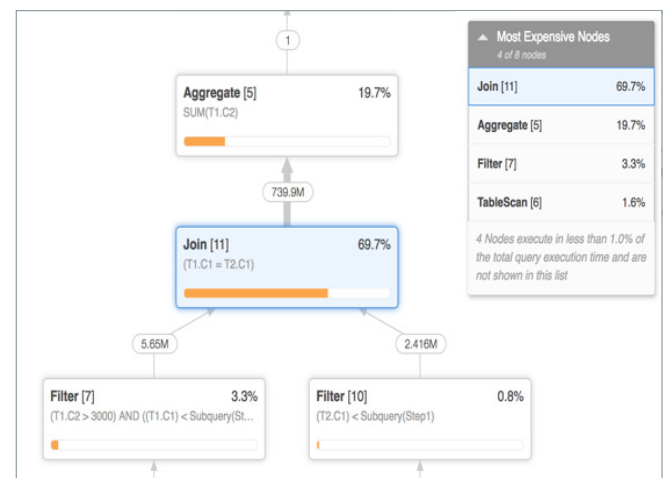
1

Aggregate [5] 19.7%
SUM(T1.C2)

739.9M

Join [11] 69.7%
(T1.C1 = T2.C1)

5.65M

2.416M

Filter [7] 3.3%
(T1.C2 > 3000) AND ((T1.C1) < Subquery(St...

Filter [10] 0.8%
(T2.C1) < Subquery(Step1)

Most Expensive Nodes
4 of 8 nodes

| | |
|---|---|
| Join [11] | 69.7% |
| Aggregate [5] | 19.7% |
| Filter [7] | 3.3% |
| TableScan [6] | 1.6% |

4 Nodes execute in less than 1.0% of the total query execution time and are not shown in this list